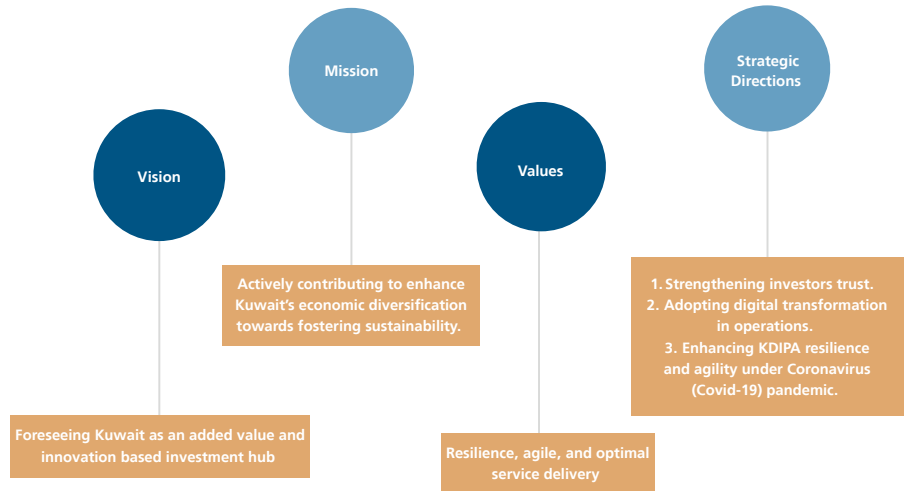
Vision

Foreseeing Kuwait as an added value and innovation based investment hub

Mission

Actively contributing to enhance Kuwait's economic diversification towards fostering sustainability.

Values

Resilience, agile, and optimal service delivery

Strategic Directions

1. Strengthening investors trust.
2. Adopting digital transformation in operations.
3. Enhancing KDIPA resilience and agility under Coronavirus (Covid-19) pandemic.